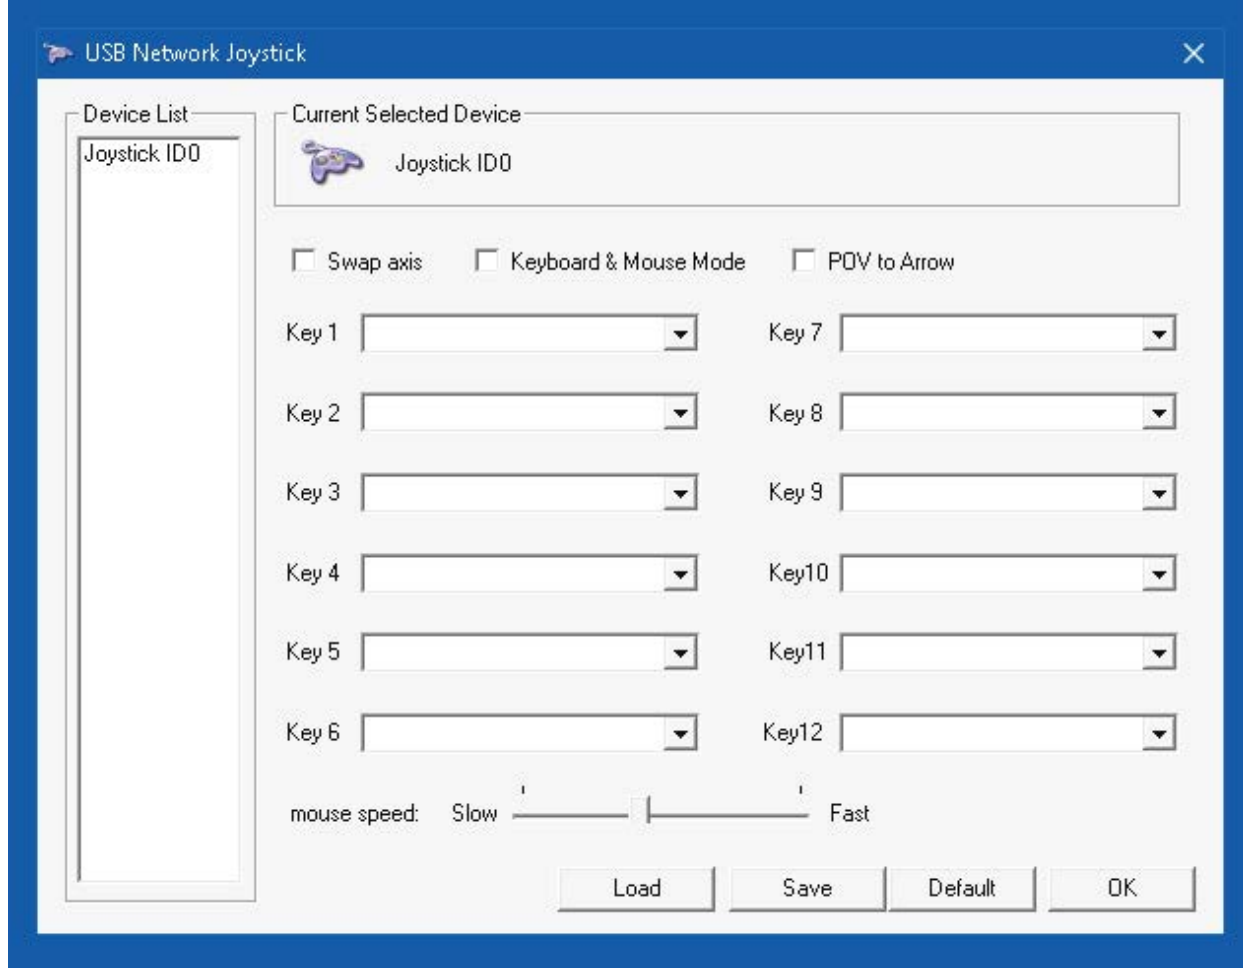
USB Network Joystick

×

Device List

Joystick ID0

Current Selected Device

Joystick ID0

Swap axis

Keyboard & Mouse Mode

POV to Arrow

Key 1

Key 7

Key 2

Key 8

Key 3

Key 9

Key 4

Key10

Key 5

Key11

Key 6

Key12

mouse speed: Slow

Fast

Load

Save

Default

OK